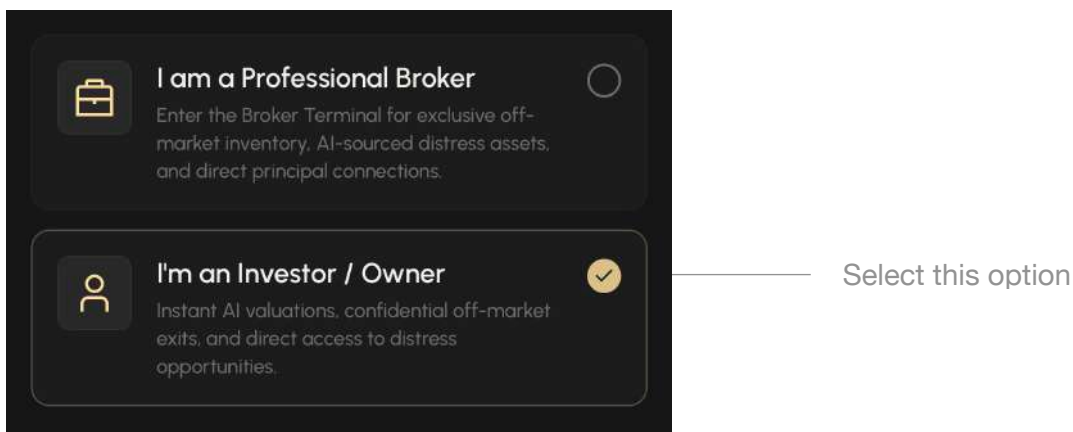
I am a Professional Broker

Enter the Broker Terminal for exclusive off-market inventory, AI-sourced distress assets, and direct principal connections.

I'm an Investor / Owner

Instant AI valuations, confidential off-market exits, and direct access to distress opportunities.

Select this option